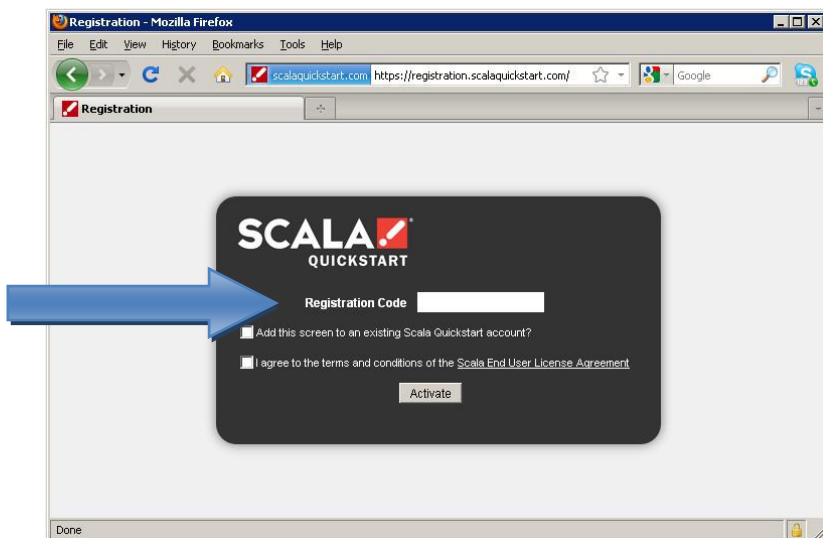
Registration - Mozilla Firefox

File Edit View History Bookmarks Tools Help

scalaquickstart.com https://registration.scalaquickstart.com/

Google

Registration

SCALA

QUICKSTART

Registration Code

Add this screen to an existing Scala Quickstart account?

I agree to the terms and conditions of the Scala End User License Agreement

Activate

Done